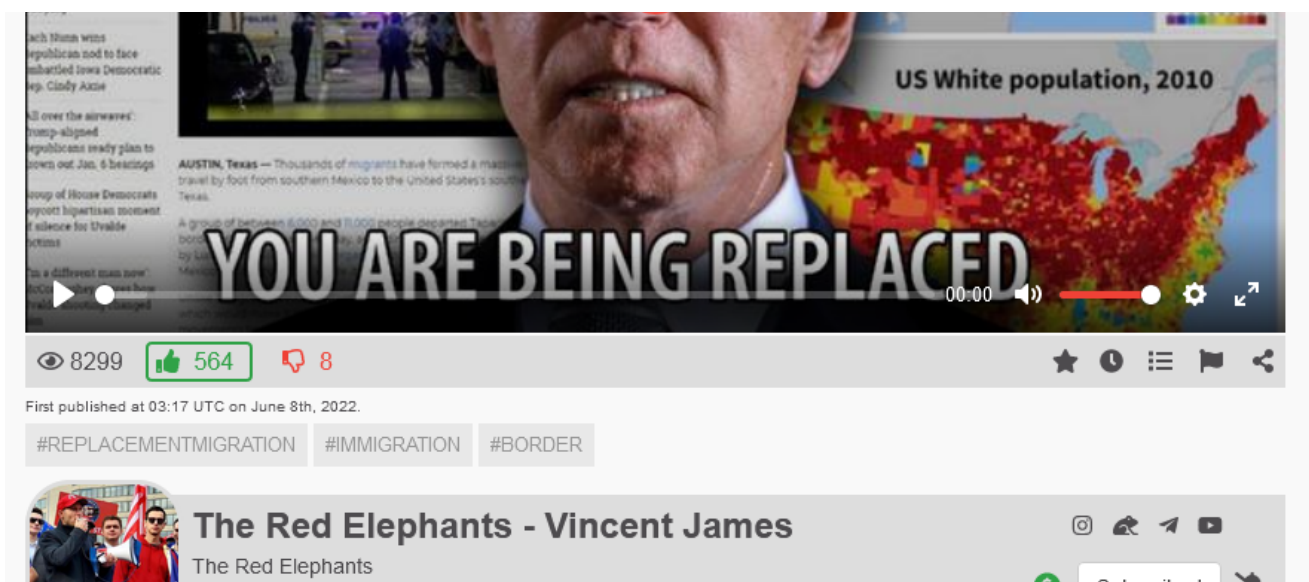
ach Nunn wins
epublican nod to face
mbattled Iowa Democratic
ep. Cindy Axne

All over the airwaves':
rump-aligned
epublicans ready plan to
rown out Jan. 6 hearings

roup of House Democrats
oycott bipartisan moment
f silence for Uvalde
ictims

US White population, 2010

AUSTIN, Texas — Thousands of migrants have formed a massive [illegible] travel by foot from southern Mexico to the United States's south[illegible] Texas.

A group of between 6,000 and 11,000 people departed Tapa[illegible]

YOU ARE BEING REPLACED

00:00

8299
564
8

First published at 03:17 UTC on June 8th, 2022.

#REPLACEMENTMIGRATION #IMMIGRATION #BORDER

The Red Elephants - Vincent James

The Red Elephants